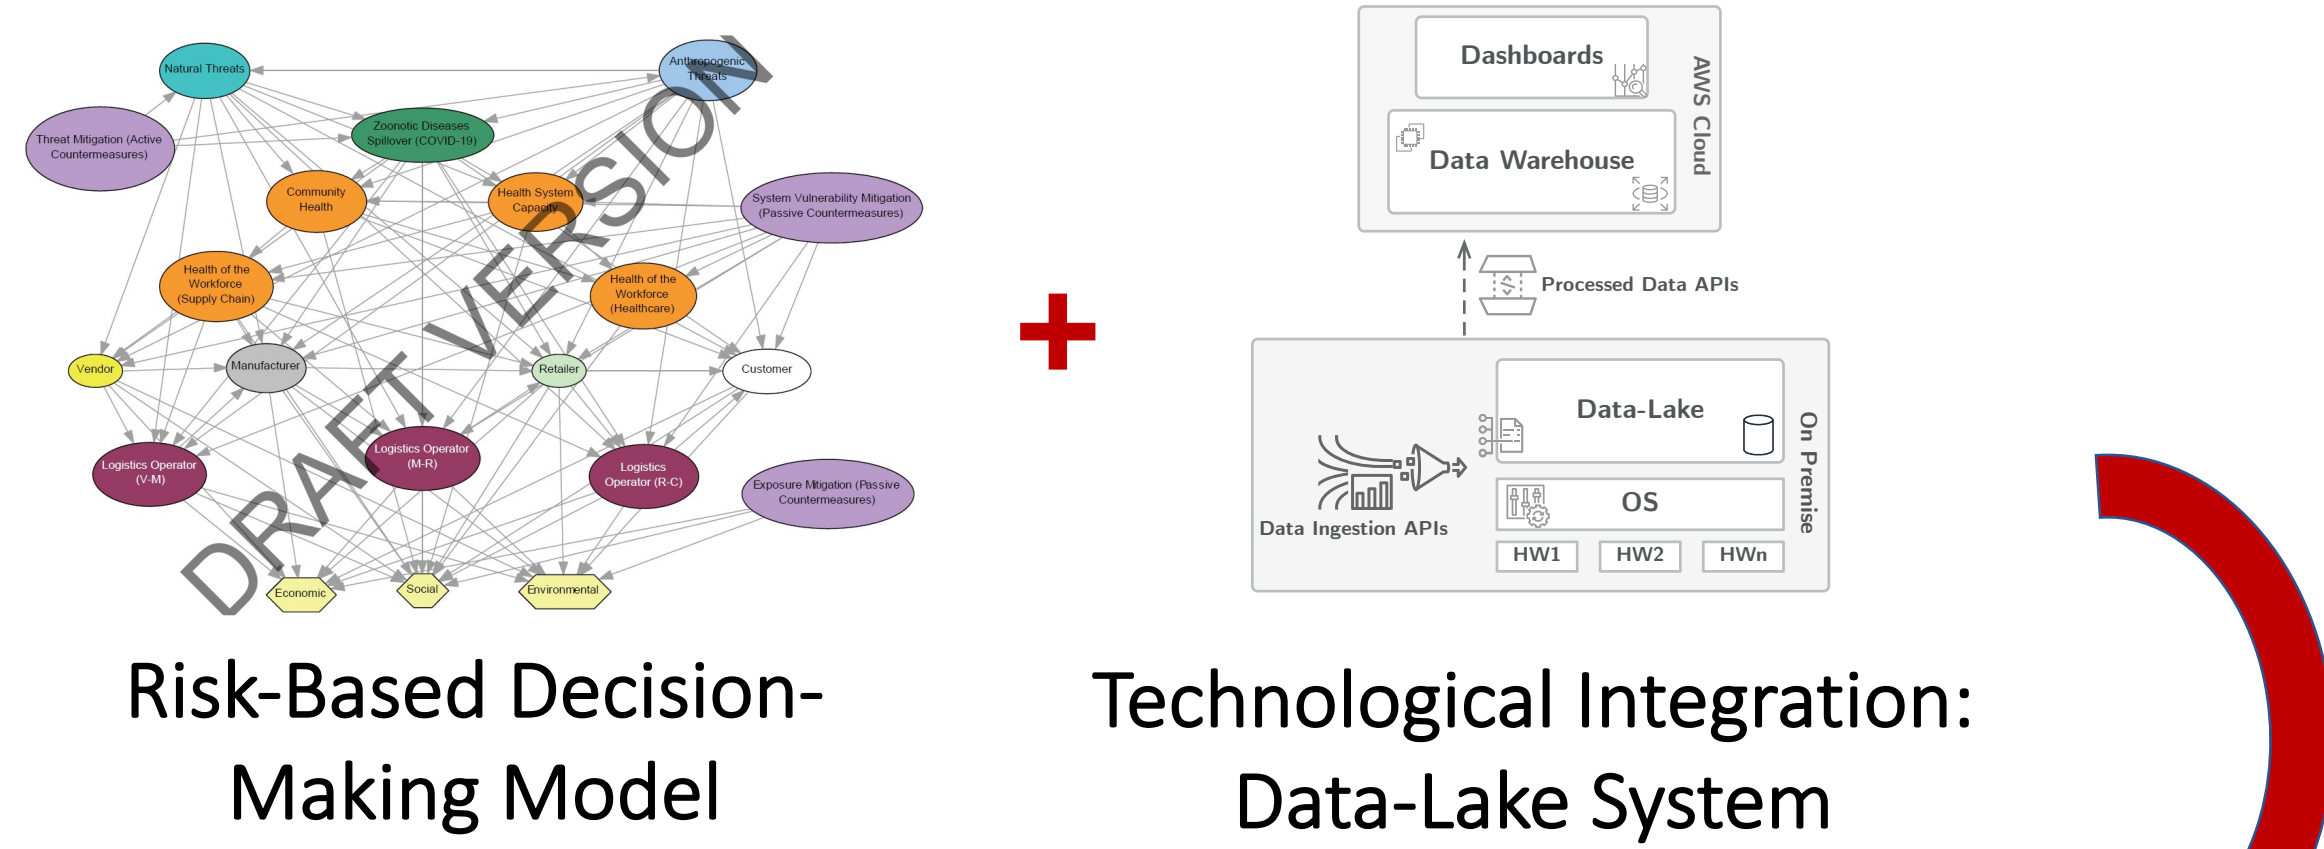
Natural Threats

Anthropogenic Threats

Threat Mitigation (Active Countermeasures)

Zoonotic Diseases Spillover (COVID-19)

Community Health

Health System Capacity

System Vulnerability Mitigation (Passive Countermeasures)

Health of the Workforce (Supply Chain)

Health of the Workforce (Healthcare)

Vendor

Manufacturer

Retailer

Customer

Logistics Operator (V-M)

Logistics Operator (M-R)

Logistics Operator (R-C)

Exposure Mitigation (Passive Countermeasures)

Economic

Social

Environmental

DRAFT VERSION

Dashboards

Data Warehouse

AWS Cloud

Processed Data APIs

Data-Lake

OS

HW1

HW2

HWn

Data Ingestion APIs

On Premise

Risk-Based Decision-Making Model

Technological Integration: Data-Lake System